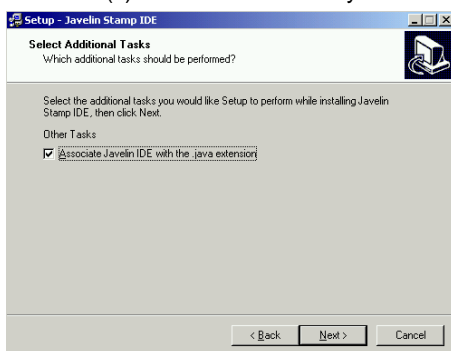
Setup - Javelin Stamp IDE

Select Additional Tasks
Which additional tasks should be performed?

Select the additional tasks you would like Setup to perform while installing Javelin Stamp IDE, then click Next.

Other Tasks

Associate Javelin IDE with the .java extension

< Back Next > Cancel